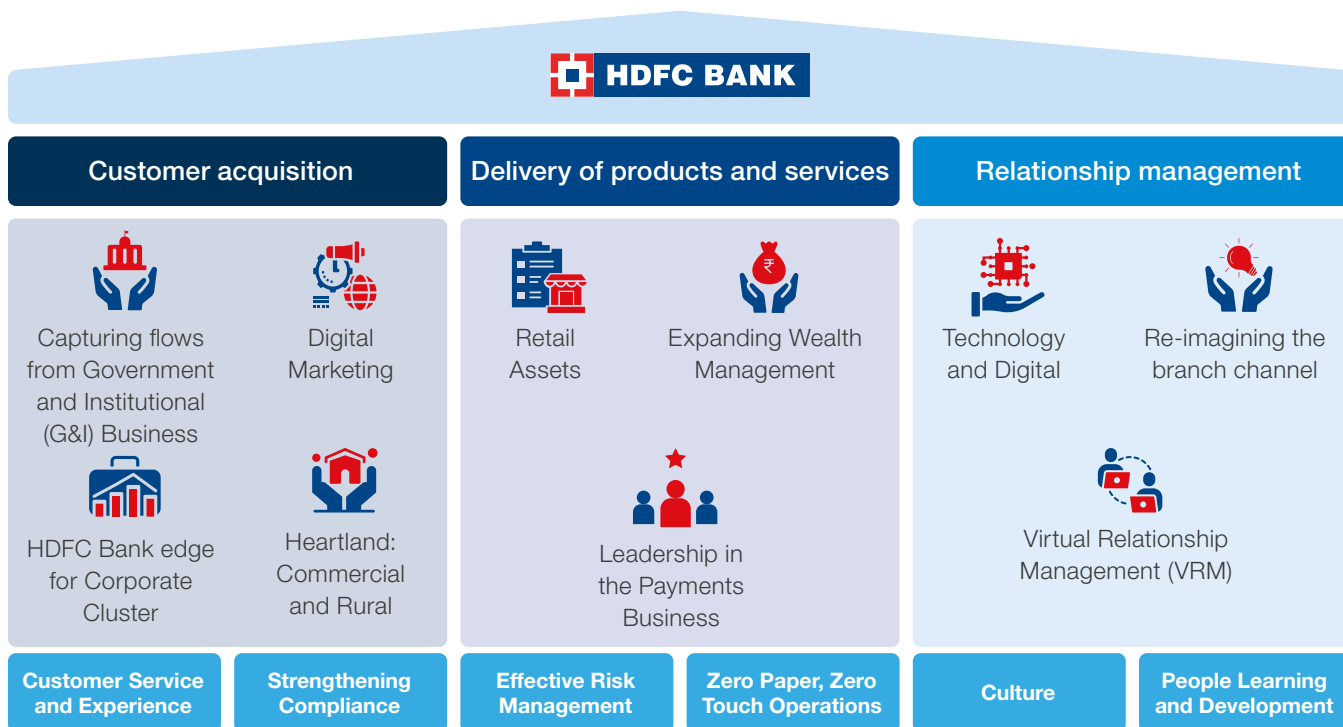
HDFC BANK

Customer acquisition

Capturing flows from Government and Institutional (G&I) Business

Digital Marketing

HDFC Bank edge for Corporate Cluster

Heartland: Commercial and Rural

Delivery of products and services

Retail Assets

Expanding Wealth Management

Leadership in the Payments Business

Relationship management

Technology and Digital

Re-imagining the branch channel

Virtual Relationship Management (VRM)

Customer Service and Experience

Strengthening Compliance

Effective Risk Management

Zero Paper, Zero Touch Operations

Culture

People Learning and Development